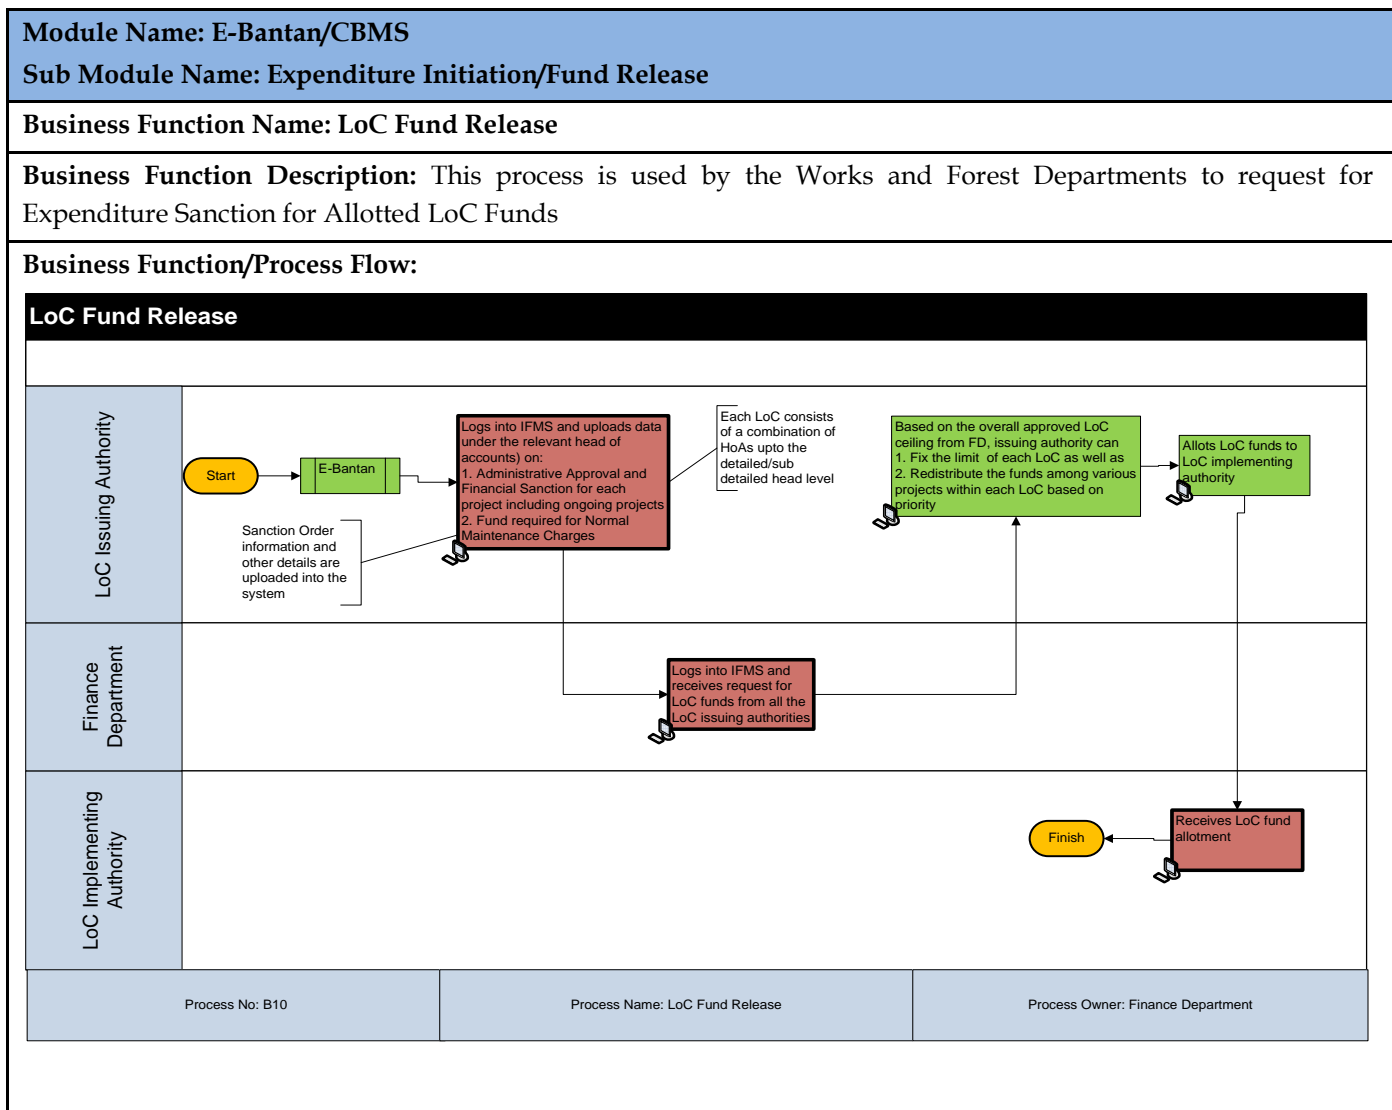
Module Name: E-Bantan/CBMS

Sub Module Name: Expenditure Initiation/Fund Release

Business Function Name: LoC Fund Release

Business Function Description: This process is used by the Works and Forest Departments to request for Expenditure Sanction for Allotted LoC Funds

Business Function/Process Flow:

LoC Fund Release

LoC Issuing Authority

Finance Department

LoC Implementing Authority

Start

E-Bantan

Logs into IFMS and uploads data under the relevant head of accounts) on:
1. Administrative Approval and Financial Sanction for each project including ongoing projects
2. Fund required for Normal Maintenance Charges

Each LoC consists of a combination of HoAs upto the detailed/sub detailed head level

Based on the overall approved LoC ceiling from FD, issuing authority can
1. Fix the limit of each LoC as well as
2. Redistribute the funds among various projects within each LoC based on priority

Allots LoC funds to LoC implementing authority

Sanction Order information and other details are uploaded into the system

Logs into IFMS and receives request for LoC funds from all the LoC issuing authorities

Finish

Receives LoC fund allotment

| Process No: B10 | Process Name: LoC Fund Release | Process Owner: Finance Department |
|---|---|---|